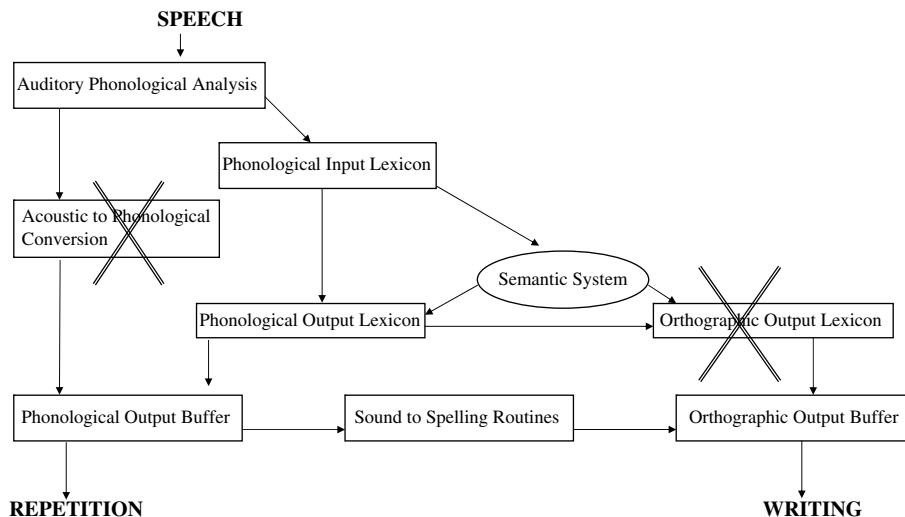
SPEECH

Auditory Phonological Analysis

Phonological Input Lexicon

Acoustic to Phonological Conversion

Semantic System

Phonological Output Lexicon

Orthographic Output Lexicon

Phonological Output Buffer

Sound to Spelling Routines

Orthographic Output Buffer

REPETITION

WRITING